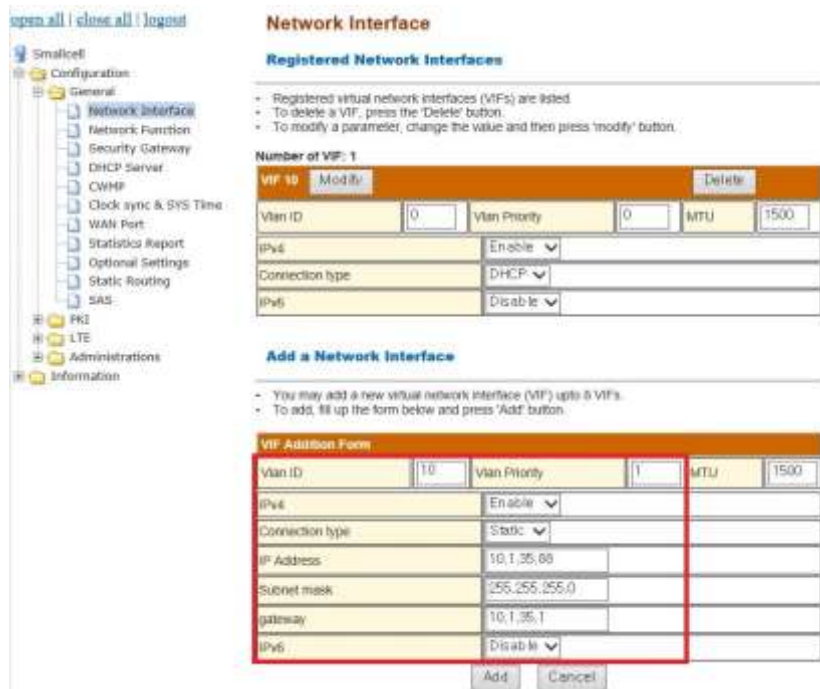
open all | close all | logout

Smallcell
Configuration
General
Network Interface
Network Function
Security Gateway
DHCP Server
CWMP
Clock sync & SYS Time
WAN Port
Statistics Report
Optional Settings
Static Routing
SAS
PKI
LTE
Administrations
Information

Network Interface

Registered Network Interfaces

- Registered virtual network interfaces (VIFs) are listed.
- To delete a VIF, press the 'Delete' button.
- To modify a parameter, change the value and then press 'modify' button.

Number of VIF: 1

VIF 10 Modify Delete

| Vlan ID | 0 | Vlan Priority | 0 | MTU | 1500 |
|---|---|---|---|---|---|
| IPv4 | Enable | | | | |
| Connection type | DHCP | | | | |
| IPv6 | Disable | | | | |

Add a Network Interface

- You may add a new virtual network interface (VIF) upto 8 VIFs.
- To add, fill up the form below and press 'Add' button.

VIF Addition Form

| Vlan ID | 10 | Vlan Priority | 1 | MTU | 1500 |
|---|---|---|---|---|---|
| IPv4 | Enable | | | | |
| Connection type | Static | | | | |
| IP Address | 10.1.35.88 | | | | |
| Subnet mask | 255.255.255.0 | | | | |
| gateway | 10.1.35.1 | | | | |
| IPv6 | Disable | | | | |

Add Cancel